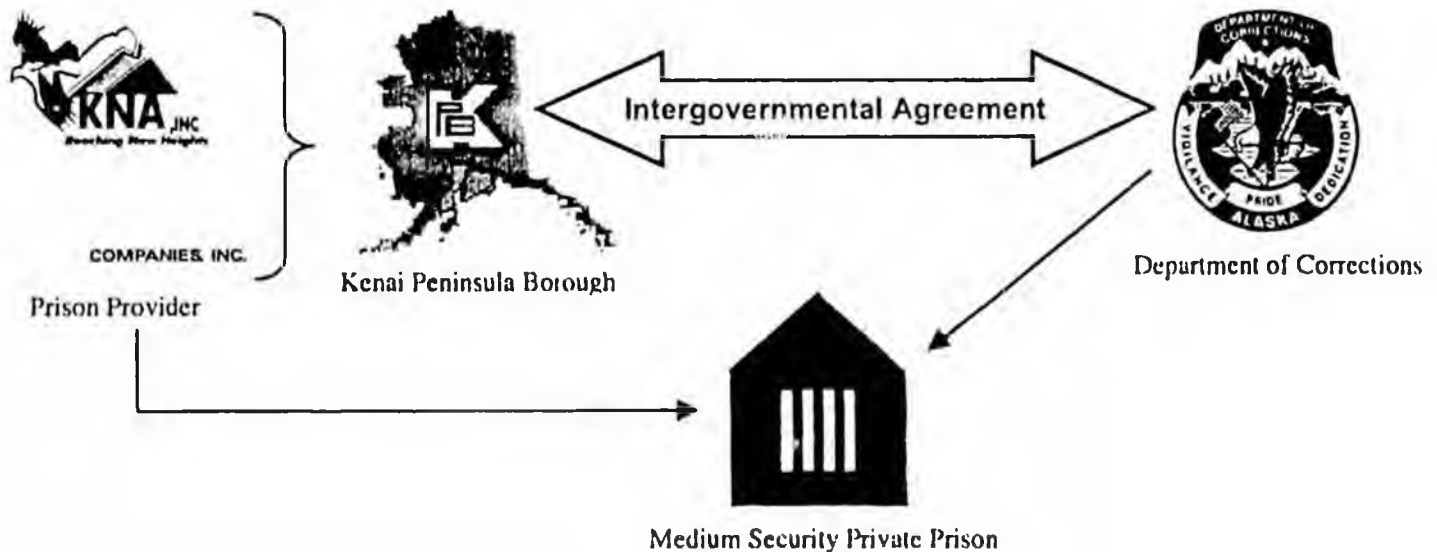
KNA, INC
Reaching New Heights

COMPANIES INC.

Prison Provider

Kenai Peninsula Borough

Intergovernmental Agreement

DEPARTMENT OF CORRECTIONS
VIGILANCE
PRIDE
DEDICATION
ALASKA

Department of Corrections

Medium Security Private Prison